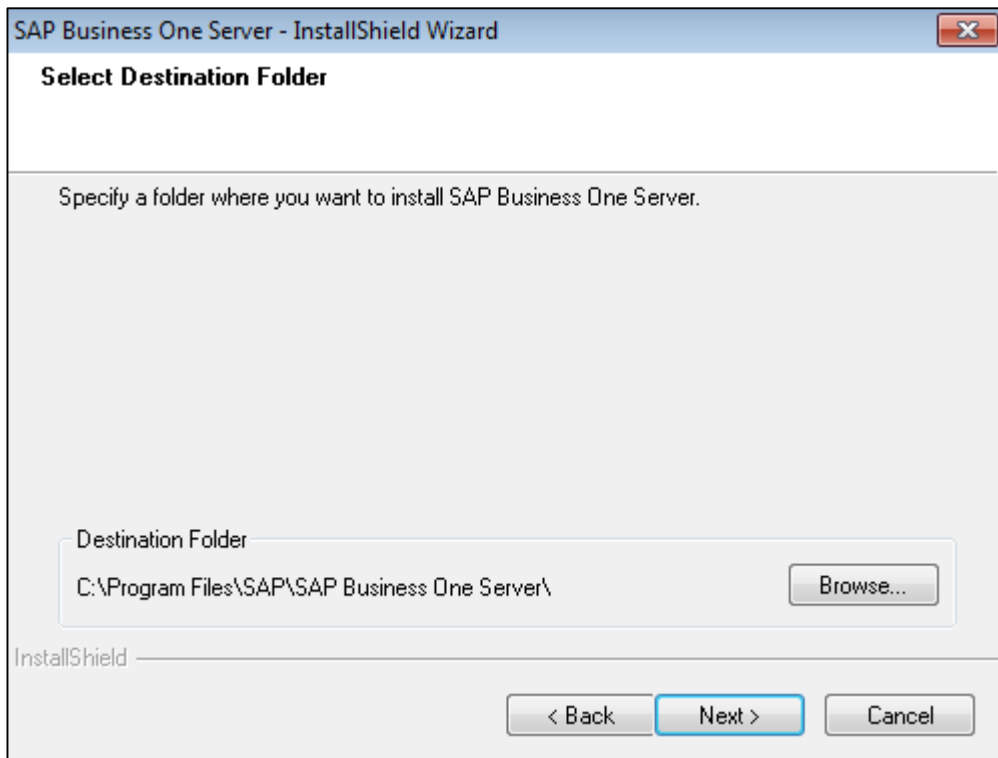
SAP Business One Server - InstallShield Wizard

Select Destination Folder

Specify a folder where you want to install SAP Business One Server.

Destination Folder

C:\Program Files\SAP\SAP Business One Server\

Browse...

InstallShield

< Back

Next >

Cancel